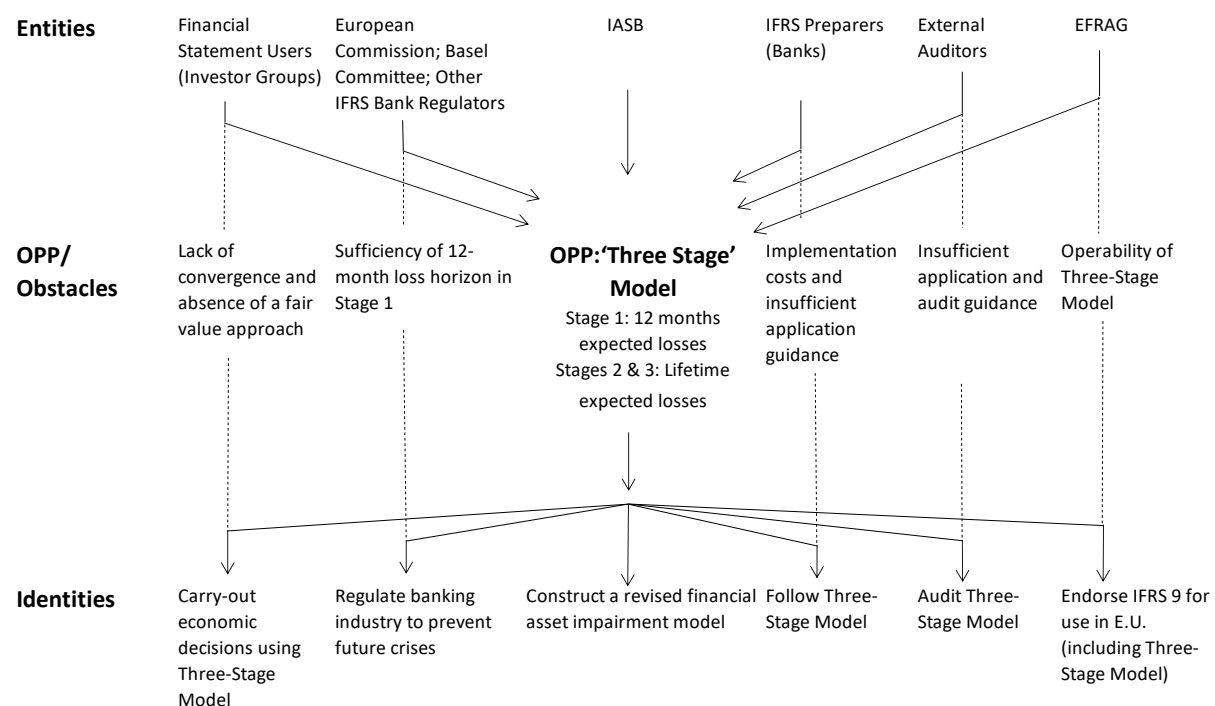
Entities

Financial Statement Users (Investor Groups)

European Commission; Basel Committee; Other IFRS Bank Regulators

IASB

IFRS Preparers (Banks)

External Auditors

EFRAG

OPP/ Obstacles

Lack of convergence and absence of a fair value approach

Sufficiency of 12-month loss horizon in Stage 1

OPP:'Three Stage' Model

Stage 1: 12 months expected losses

Stages 2 & 3: Lifetime expected losses

Implementation costs and insufficient application guidance

Insufficient application and audit guidance

Operability of Three-Stage Model

Identities

Carry-out economic decisions using Three-Stage Model

Regulate banking industry to prevent future crises

Construct a revised financial asset impairment model

Follow Three-Stage Model

Audit Three-Stage Model

Endorse IFRS 9 for use in E.U. (including Three-Stage Model)